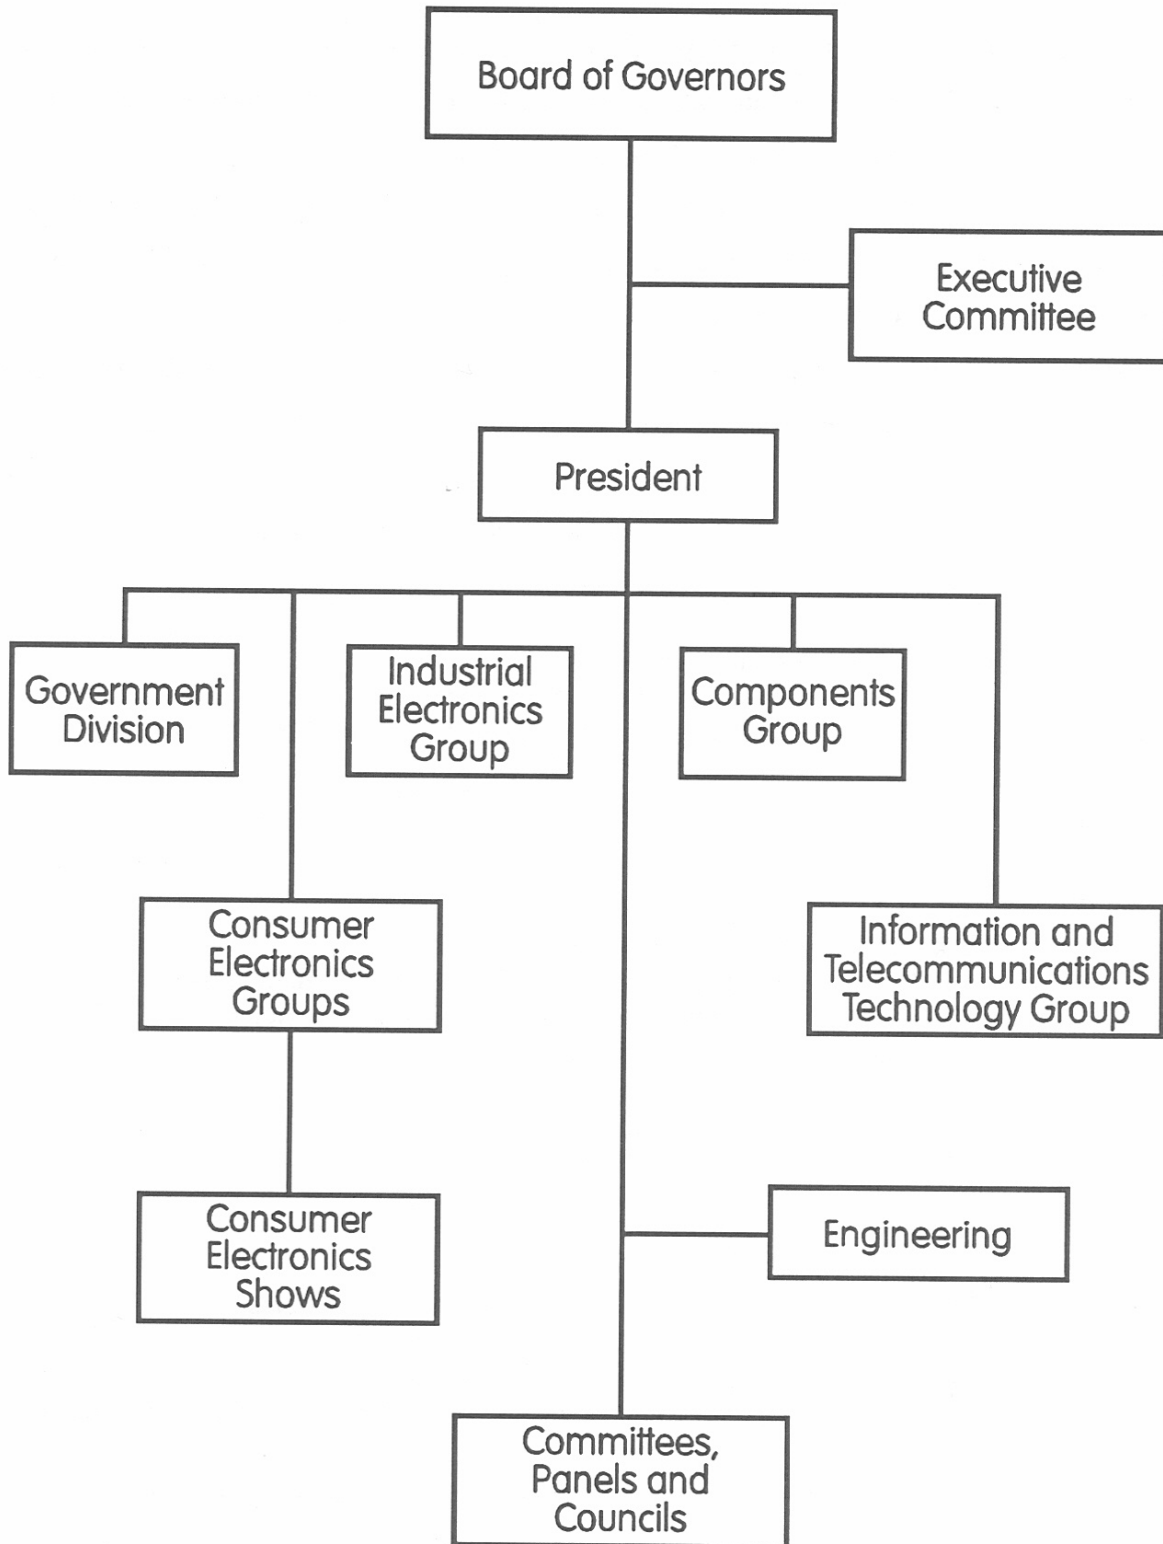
Board of Governors

Executive Committee

President

Government Division

Industrial Electronics Group

Components Group

Consumer Electronics Groups

Information and Telecommunications Technology Group

Consumer Electronics Shows

Engineering

Committees, Panels and Councils